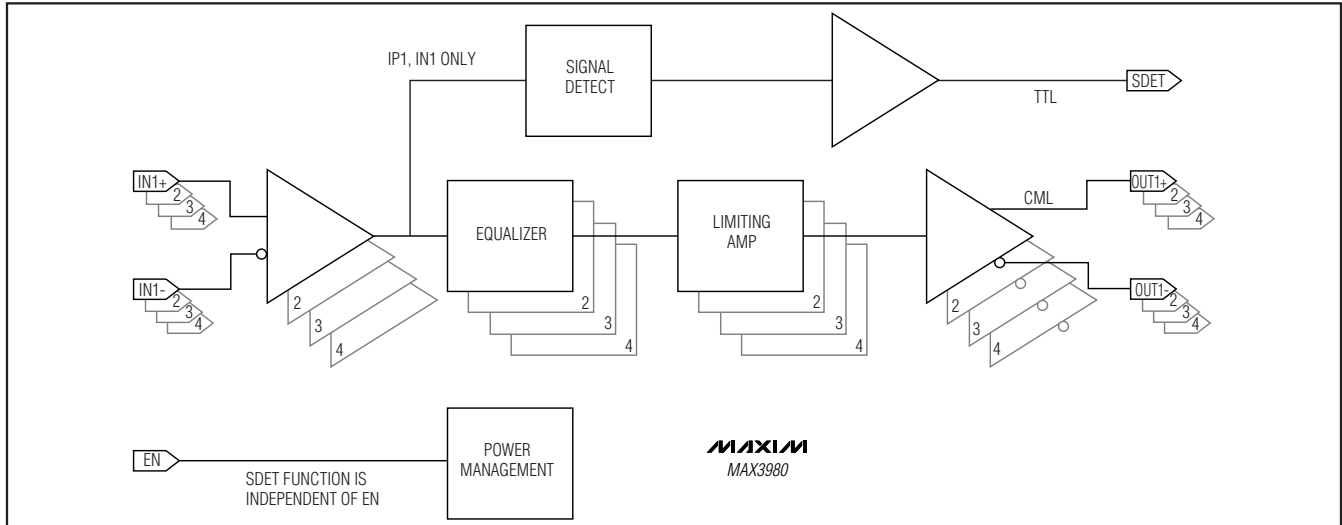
IP1, IN1 ONLY

SIGNAL DETECT

SDET

TTL

IN1+
2
3
4

IN1-
2
3
4

2
3
4

EQUALIZER
2
3
4

LIMITING AMP
2
3
4

CML

OUT1+
2
3
4

OUT1-
2
3
4

2
3
4

EN

SDET FUNCTION IS INDEPENDENT OF EN

POWER MANAGEMENT

MAXIM
MAX3980